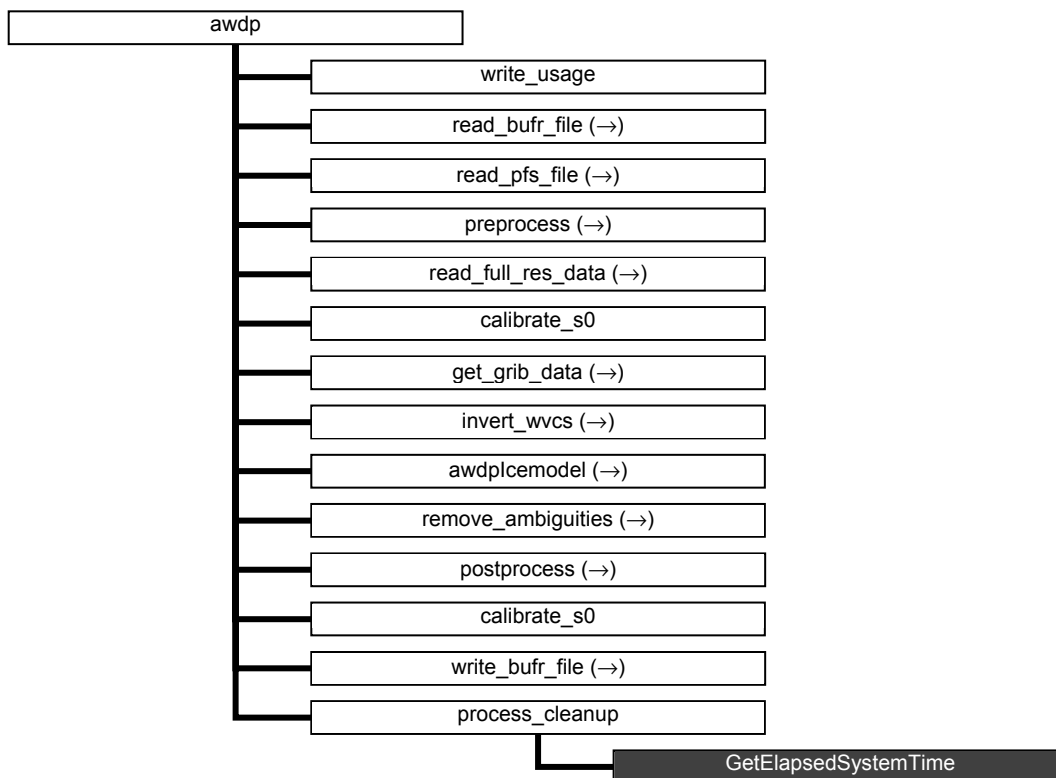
awdp

write_usage

read_bufr_file (→)

read_pfs_file (→)

preprocess (→)

read_full_res_data (→)

calibrate_s0

get_grib_data (→)

invert_wvcs (→)

awdpIcemodel (→)

remove_ambiguities (→)

postprocess (→)

calibrate_s0

write_bufr_file (→)

process_cleanup

GetElapsedSystemTime